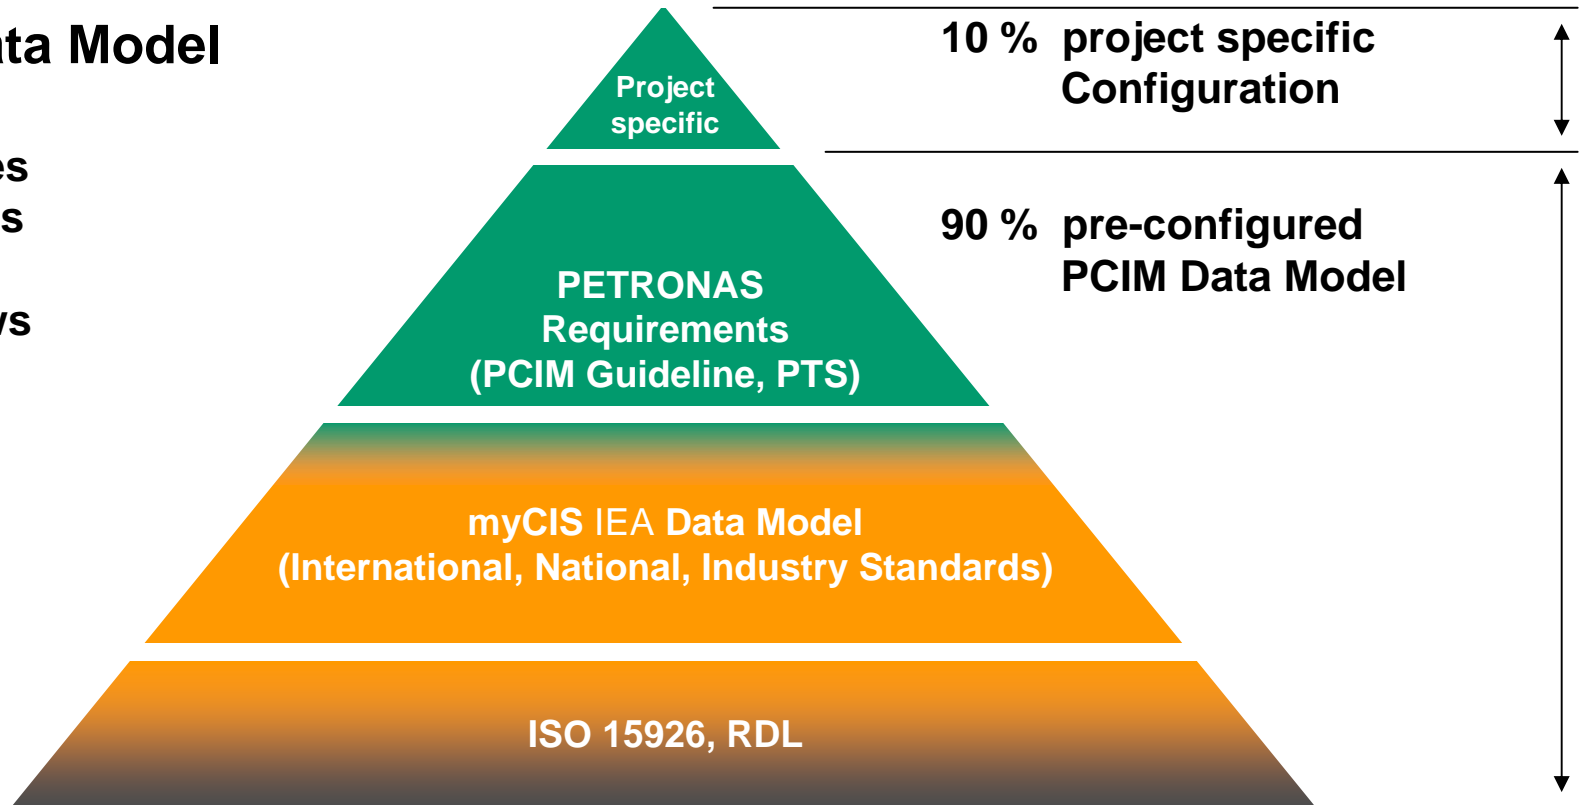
ta Model

es
s

ys

Project specific

PETRONAS Requirements (PCIM Guideline, PTS)

myCIS IEA Data Model (International, National, Industry Standards)

ISO 15926, RDL

10 % project specific Configuration

90 % pre-configured PCIM Data Model